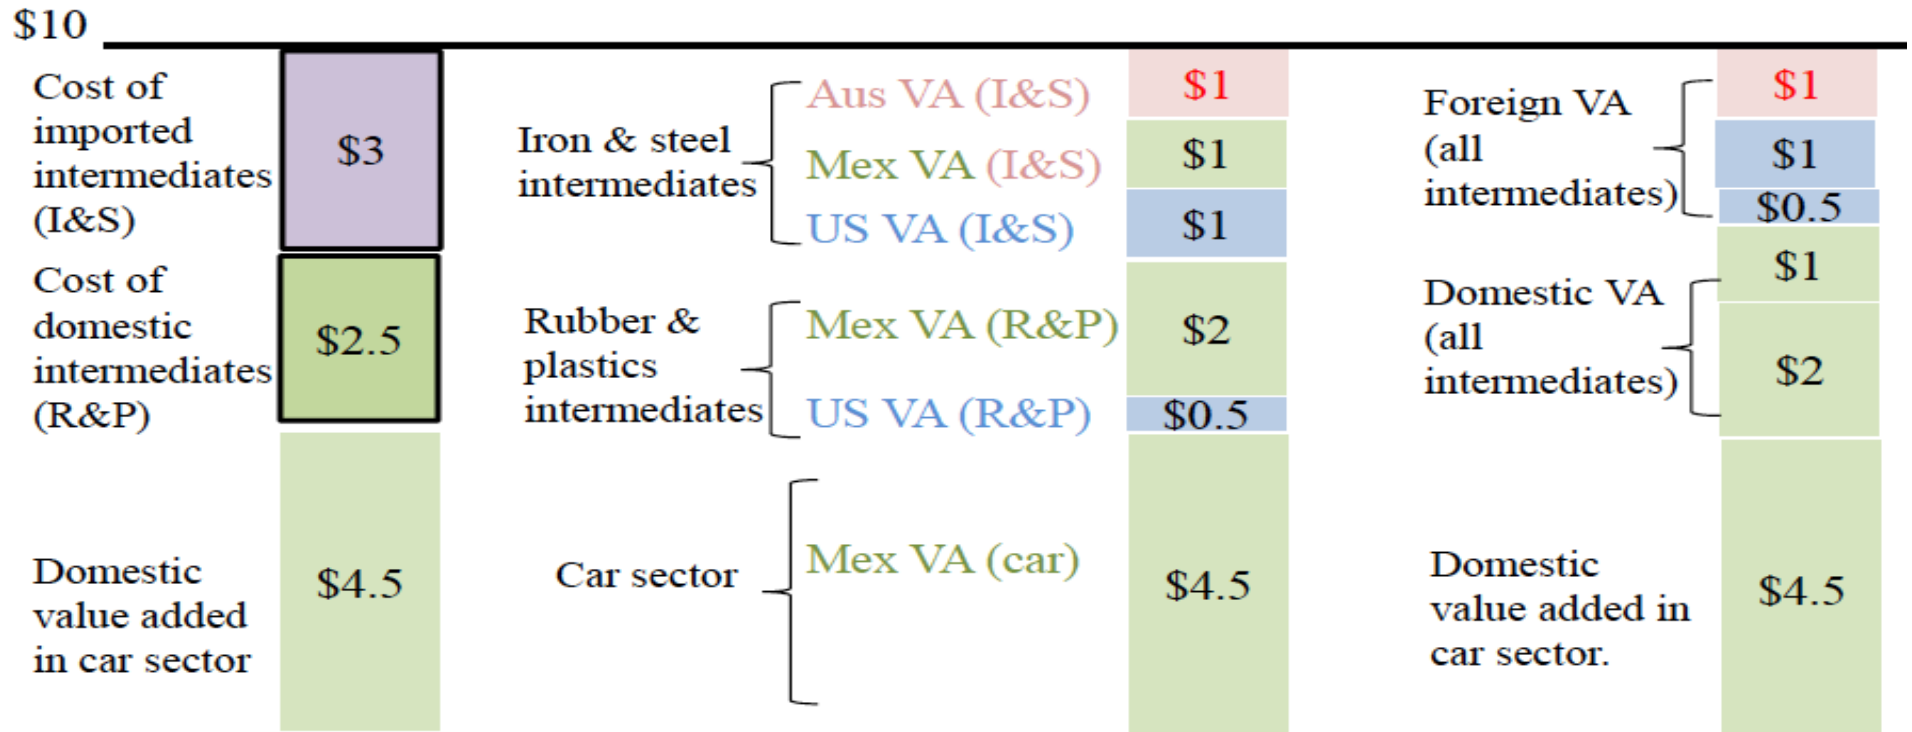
$10

Cost of imported intermediates (I&S)

$3

Cost of domestic intermediates (R&P)

$2.5

Domestic value added in car sector

$4.5

Iron & steel intermediates

Aus VA (I&S)

Mex VA (I&S)

US VA (I&S)

Rubber & plastics intermediates

Mex VA (R&P)

US VA (R&P)

Car sector

Mex VA (car)

$1

$1

$1

$2

$0.5

$4.5

Foreign VA (all intermediates)

$1

$1

$0.5

Domestic VA (all intermediates)

$1

$2

Domestic value added in car sector.

$4.5